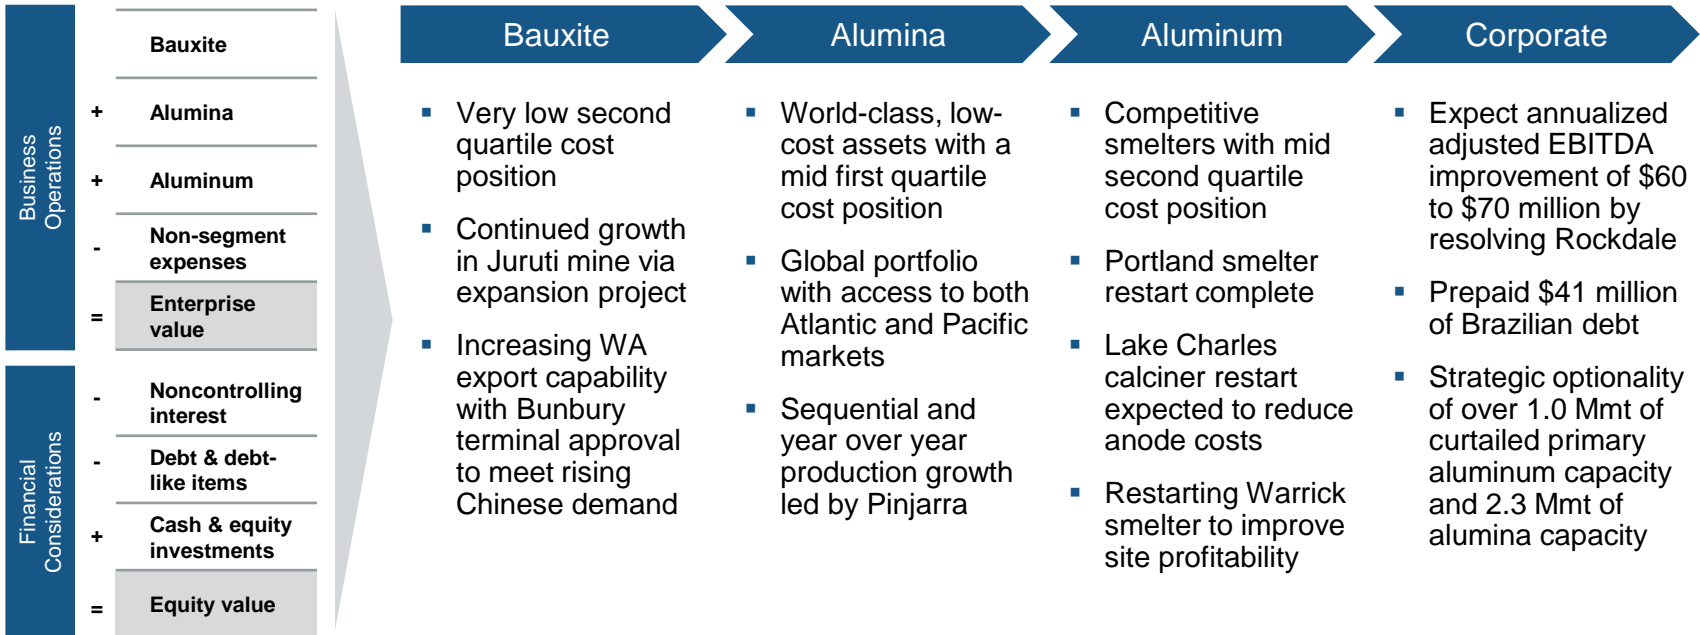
Business Operations

Bauxite

+ Alumina

+ Aluminum

- Non-segment expenses

= Enterprise value

Financial Considerations

- Noncontrolling interest

- Debt & debt-like items

+ Cash & equity investments

= Equity value

Bauxite

- Very low second quartile cost position
- Continued growth in Juruti mine via expansion project
- Increasing WA export capability with Bunbury terminal approval to meet rising Chinese demand

Alumina

- World-class, low-cost assets with a mid first quartile cost position
- Global portfolio with access to both Atlantic and Pacific markets
- Sequential and year over year production growth led by Pinjarra

Aluminum

- Competitive smelters with mid second quartile cost position
- Portland smelter restart complete
- Lake Charles calciner restart expected to reduce anode costs
- Restarting Warrick smelter to improve site profitability

Corporate

- Expect annualized adjusted EBITDA improvement of \$60 to \$70 million by resolving Rockdale
- Prepaid \$41 million of Brazilian debt
- Strategic optionality of over 1.0 Mmt of curtailed primary aluminum capacity and 2.3 Mmt of alumina capacity